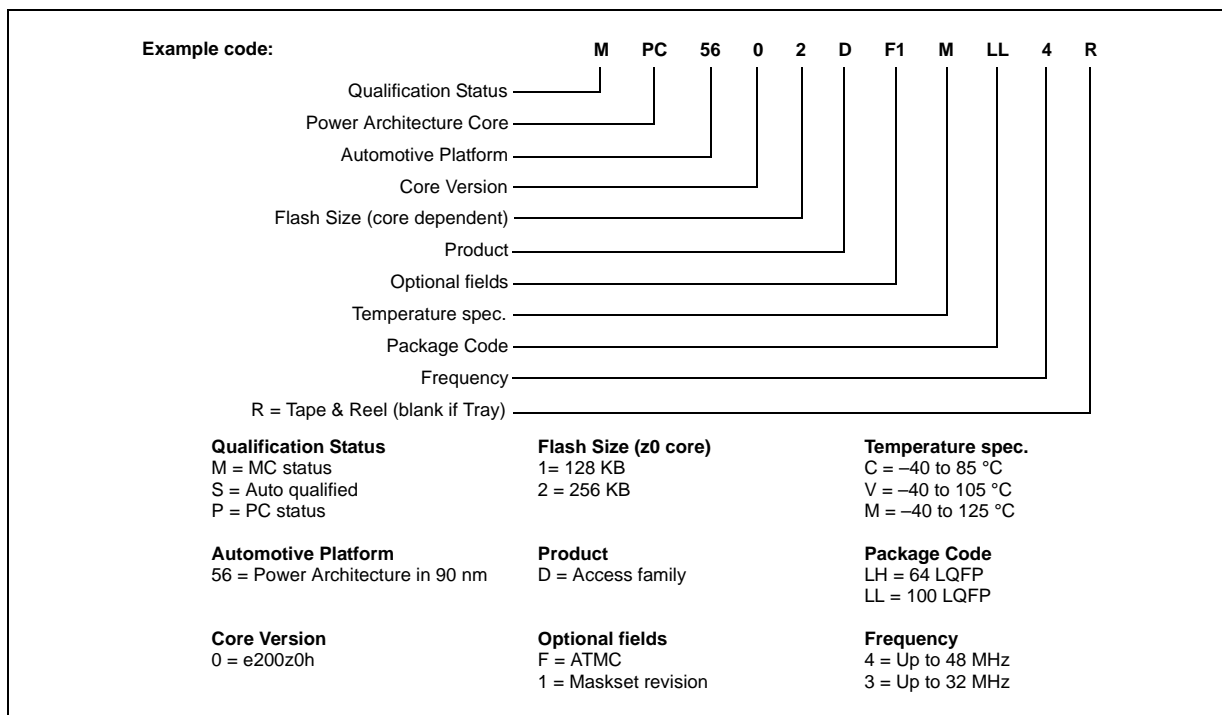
Example code: M PC 56 0 2 D F1 M LL 4 R

Qualification Status
Power Architecture Core
Automotive Platform
Core Version
Flash Size (core dependent)
Product
Optional fields
Temperature spec.
Package Code
Frequency
R = Tape & Reel (blank if Tray)

Qualification Status
M = MC status
S = Auto qualified
P = PC status

Automotive Platform
56 = Power Architecture in 90 nm

Core Version
0 = e200z0h

Flash Size (z0 core)
1= 128 KB
2 = 256 KB

Product
D = Access family

Optional fields
F = ATMC
1 = Maskset revision

Temperature spec.
C = –40 to 85 °C
V = –40 to 105 °C
M = –40 to 125 °C

Package Code
LH = 64 LQFP
LL = 100 LQFP

Frequency
4 = Up to 48 MHz
3 = Up to 32 MHz